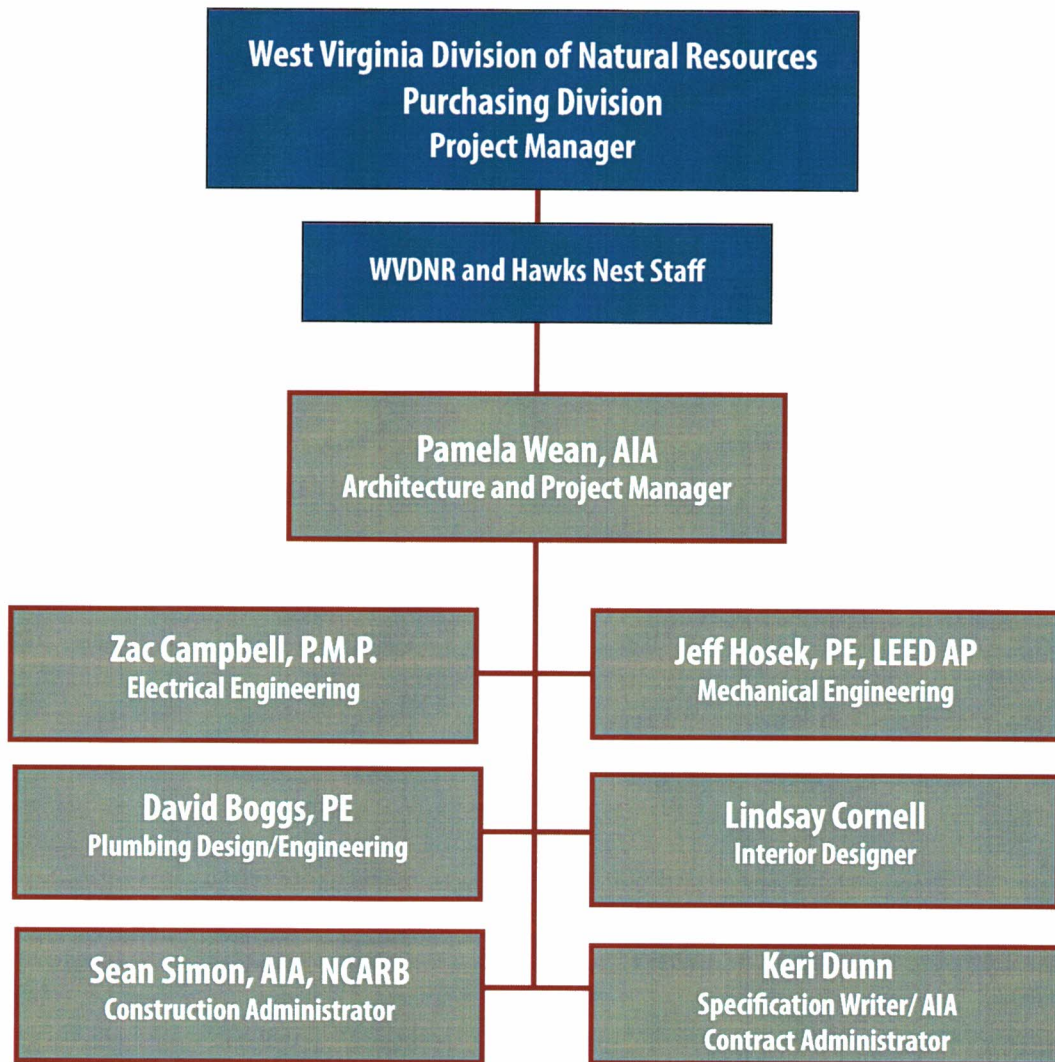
West Virginia Division of Natural Resources
Purchasing Division
Project Manager

WVDNR and Hawks Nest Staff

Pamela Wean, AIA
Architecture and Project Manager

Zac Campbell, P.M.P.
Electrical Engineering

Jeff Hosek, PE, LEED AP
Mechanical Engineering

David Boggs, PE
Plumbing Design/Engineering

Lindsay Cornell
Interior Designer

Sean Simon, AIA, NCARB
Construction Administrator

Keri Dunn
Specification Writer/ AIA
Contract Administrator